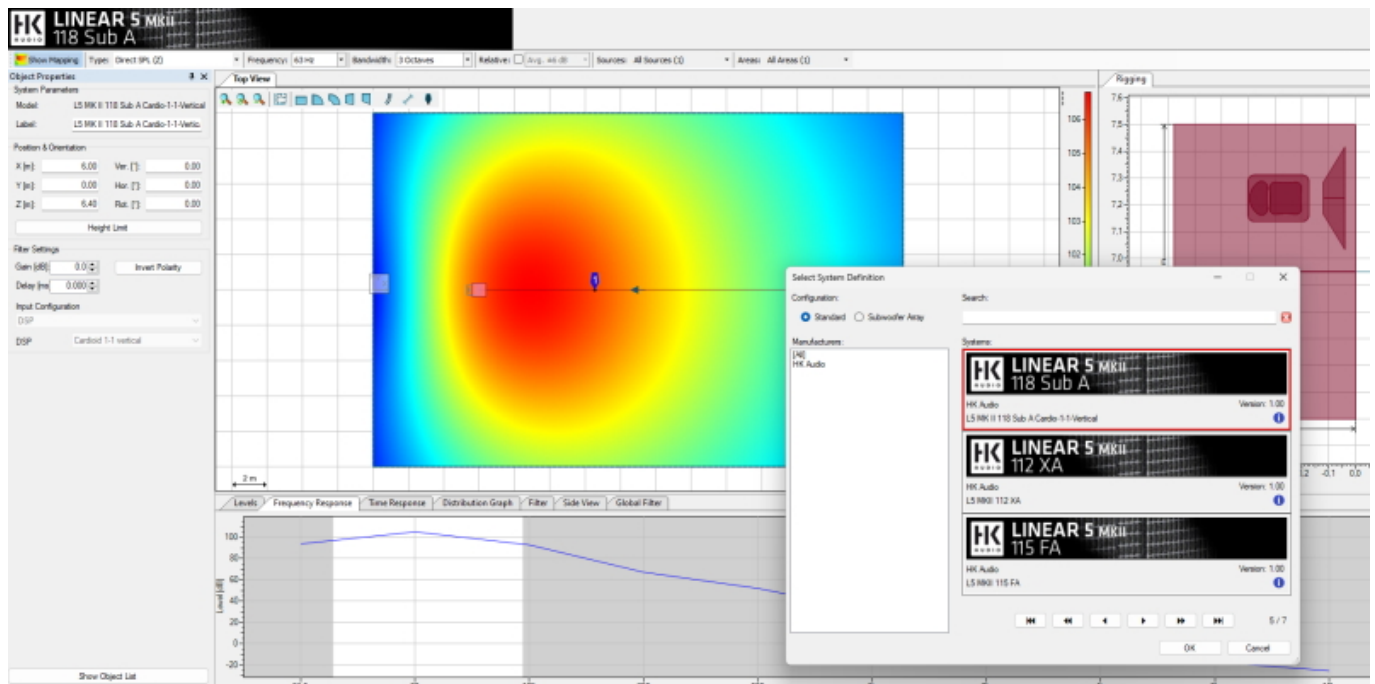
HK AUDIO LINEAR 5 MKII 118 Sub A

Show Mapping Type: Direct SPL (Z) Frequency: 63 Hz Bandwidth: 3 Octaves Relative: Avg. 46 dB Sources: All Sources (1) Areas: All Areas (1)

Object Properties
System Parameters
Model: L5 MK II 118 Sub A Cardio-1-1-Vertical
Label: L5 MK II 118 Sub A Cardio-1-1-Vertic.
Position & Orientation
X [m]: 6.00 Ver. [°]: 0.00
Y [m]: 0.00 Hor. [°]: 0.00
Z [m]: 6.40 Rot. [°]: 0.00
Height Limit
Filter Settings
Gain [dB] 0.0 Invert Polarity
Delay [ms] 0.000
Input Configuration
DSP
DSP Cardioid 1-1 vertical

Show Object List

Top View

106 105 104 103 102

2 m

Levels Frequency Response Time Response Distribution Graph Filter Side View Global Filter

100 80 60 40 20 0 -20
Level [dB]

Rigging
7.6 7.5 7.4 7.3 7.2 7.1 7.0
-0.2 -0.1 0.0

Select System Definition
Configuration:
Standard Subwoofer Array
Manufacturers:
[All]
HK Audio
Search:
Systems:

HK AUDIO LINEAR 5 MKII 118 Sub A
HK Audio Version: 1.00
L5 MK II 118 Sub A Cardio-1-1-Vertical

HK AUDIO LINEAR 5 MKII 112 XA
HK Audio Version: 1.00
L5 MKII 112 XA

HK AUDIO LINEAR 5 MKII 115 FA
HK Audio Version: 1.00
L5 MKII 115 FA

5 / 7
OK Cancel